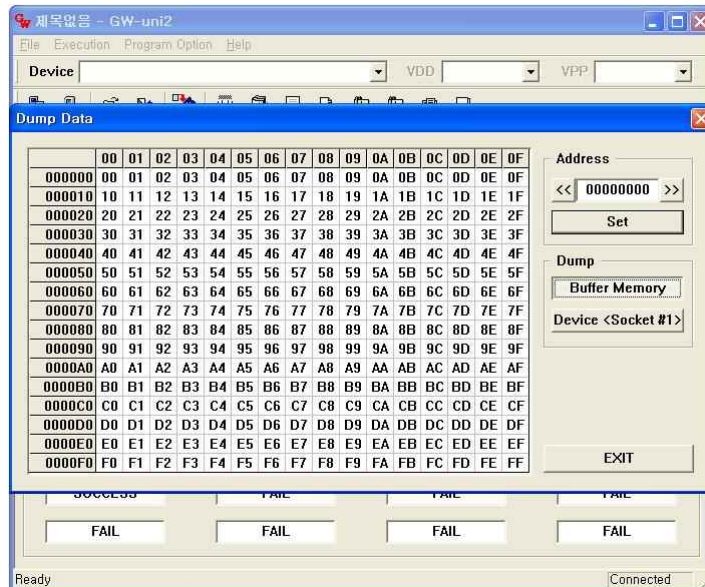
제목없음 - GW-uni2

File Execution Program Option Help

Device VDD VPP

Dump Data

| | 00 | 01 | 02 | 03 | 04 | 05 | 06 | 07 | 08 | 09 | 0A | 0B | 0C | 0D | 0E | 0F |
|---|---|---|---|---|---|---|---|---|---|---|---|---|---|---|---|---|
| 000000 | 00 | 01 | 02 | 03 | 04 | 05 | 06 | 07 | 08 | 09 | 0A | 0B | 0C | 0D | 0E | 0F |
| 000010 | 10 | 11 | 12 | 13 | 14 | 15 | 16 | 17 | 18 | 19 | 1A | 1B | 1C | 1D | 1E | 1F |
| 000020 | 20 | 21 | 22 | 23 | 24 | 25 | 26 | 27 | 28 | 29 | 2A | 2B | 2C | 2D | 2E | 2F |
| 000030 | 30 | 31 | 32 | 33 | 34 | 35 | 36 | 37 | 38 | 39 | 3A | 3B | 3C | 3D | 3E | 3F |
| 000040 | 40 | 41 | 42 | 43 | 44 | 45 | 46 | 47 | 48 | 49 | 4A | 4B | 4C | 4D | 4E | 4F |
| 000050 | 50 | 51 | 52 | 53 | 54 | 55 | 56 | 57 | 58 | 59 | 5A | 5B | 5C | 5D | 5E | 5F |
| 000060 | 60 | 61 | 62 | 63 | 64 | 65 | 66 | 67 | 68 | 69 | 6A | 6B | 6C | 6D | 6E | 6F |
| 000070 | 70 | 71 | 72 | 73 | 74 | 75 | 76 | 77 | 78 | 79 | 7A | 7B | 7C | 7D | 7E | 7F |
| 000080 | 80 | 81 | 82 | 83 | 84 | 85 | 86 | 87 | 88 | 89 | 8A | 8B | 8C | 8D | 8E | 8F |
| 000090 | 90 | 91 | 92 | 93 | 94 | 95 | 96 | 97 | 98 | 99 | 9A | 9B | 9C | 9D | 9E | 9F |
| 0000A0 | A0 | A1 | A2 | A3 | A4 | A5 | A6 | A7 | A8 | A9 | AA | AB | AC | AD | AE | AF |
| 0000B0 | B0 | B1 | B2 | B3 | B4 | B5 | B6 | B7 | B8 | B9 | BA | BB | BC | BD | BE | BF |
| 0000C0 | C0 | C1 | C2 | C3 | C4 | C5 | C6 | C7 | C8 | C9 | CA | CB | CC | CD | CE | CF |
| 0000D0 | D0 | D1 | D2 | D3 | D4 | D5 | D6 | D7 | D8 | D9 | DA | DB | DC | DD | DE | DF |
| 0000E0 | E0 | E1 | E2 | E3 | E4 | E5 | E6 | E7 | E8 | E9 | EA | EB | EC | ED | EE | EF |
| 0000F0 | F0 | F1 | F2 | F3 | F4 | F5 | F6 | F7 | F8 | F9 | FA | FB | FC | FD | FE | FF |

Address
<< 00000000 >>
Set

Dump
Buffer Memory
Device <Socket #1>

EXIT

SUCCESS FAIL FAIL FAIL

FAIL FAIL FAIL FAIL

Ready Connected